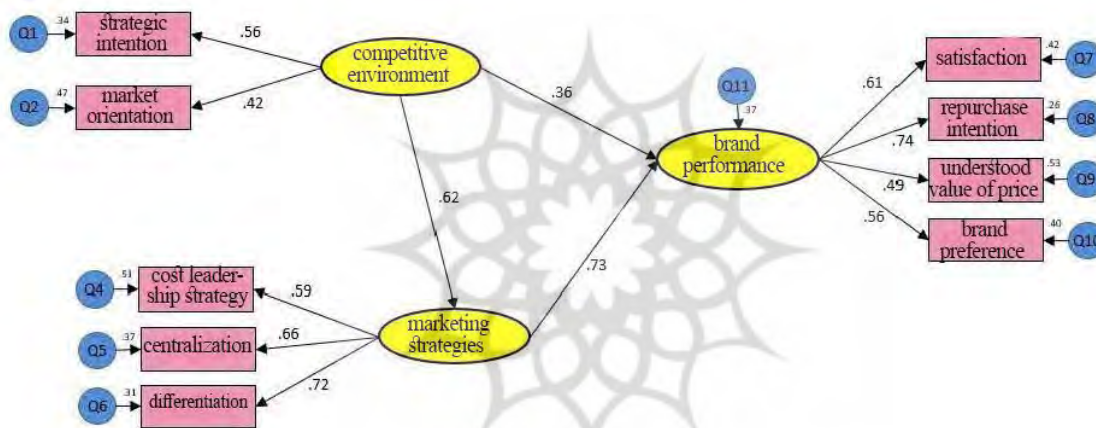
Q1 .34 strategic intention

.56

competitive environment

Q2 .47 market orientation

.42

.36

Q11 .37

brand performance

.61 satisfaction .42 Q7

.74 repurchase intention .26 Q8

.49 understood value of price .53 Q9

.56 brand preference .40 Q10

.62

.73

Q4 .51 cost leadership strategy

.59

marketing strategies

Q5 .37 centralization

.66

Q6 .31 differentiation

.72